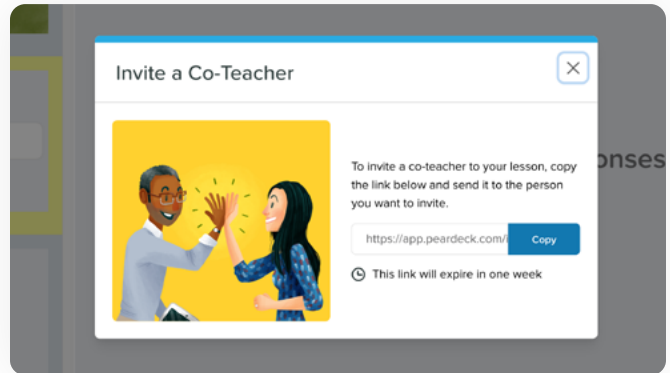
Invite a Co-Teacher

×

To invite a co-teacher to your lesson, copy the link below and send it to the person you want to invite.

https://app.peardeck.com/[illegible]

Copy

This link will expire in one week

onses